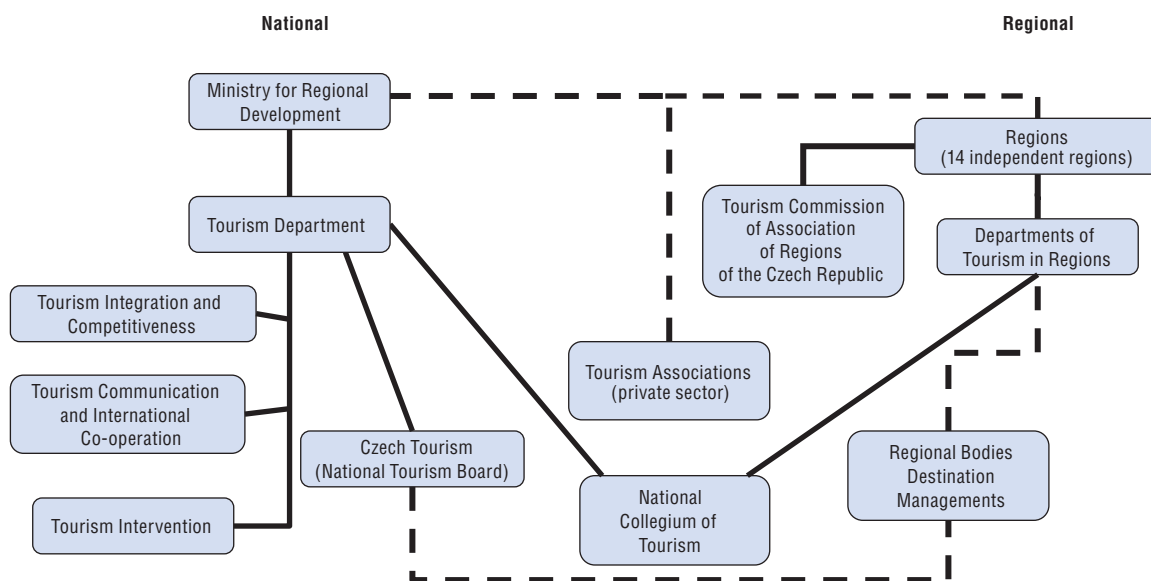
National

Regional

Ministry for Regional Development

Regions (14 independent regions)

Tourism Commission of Association of Regions of the Czech Republic

Tourism Department

Departments of Tourism in Regions

Tourism Integration and Competitiveness

Tourism Associations (private sector)

Tourism Communication and International Co-operation

Czech Tourism (National Tourism Board)

Regional Bodies Destination Managements

National Collegium of Tourism

Tourism Intervention